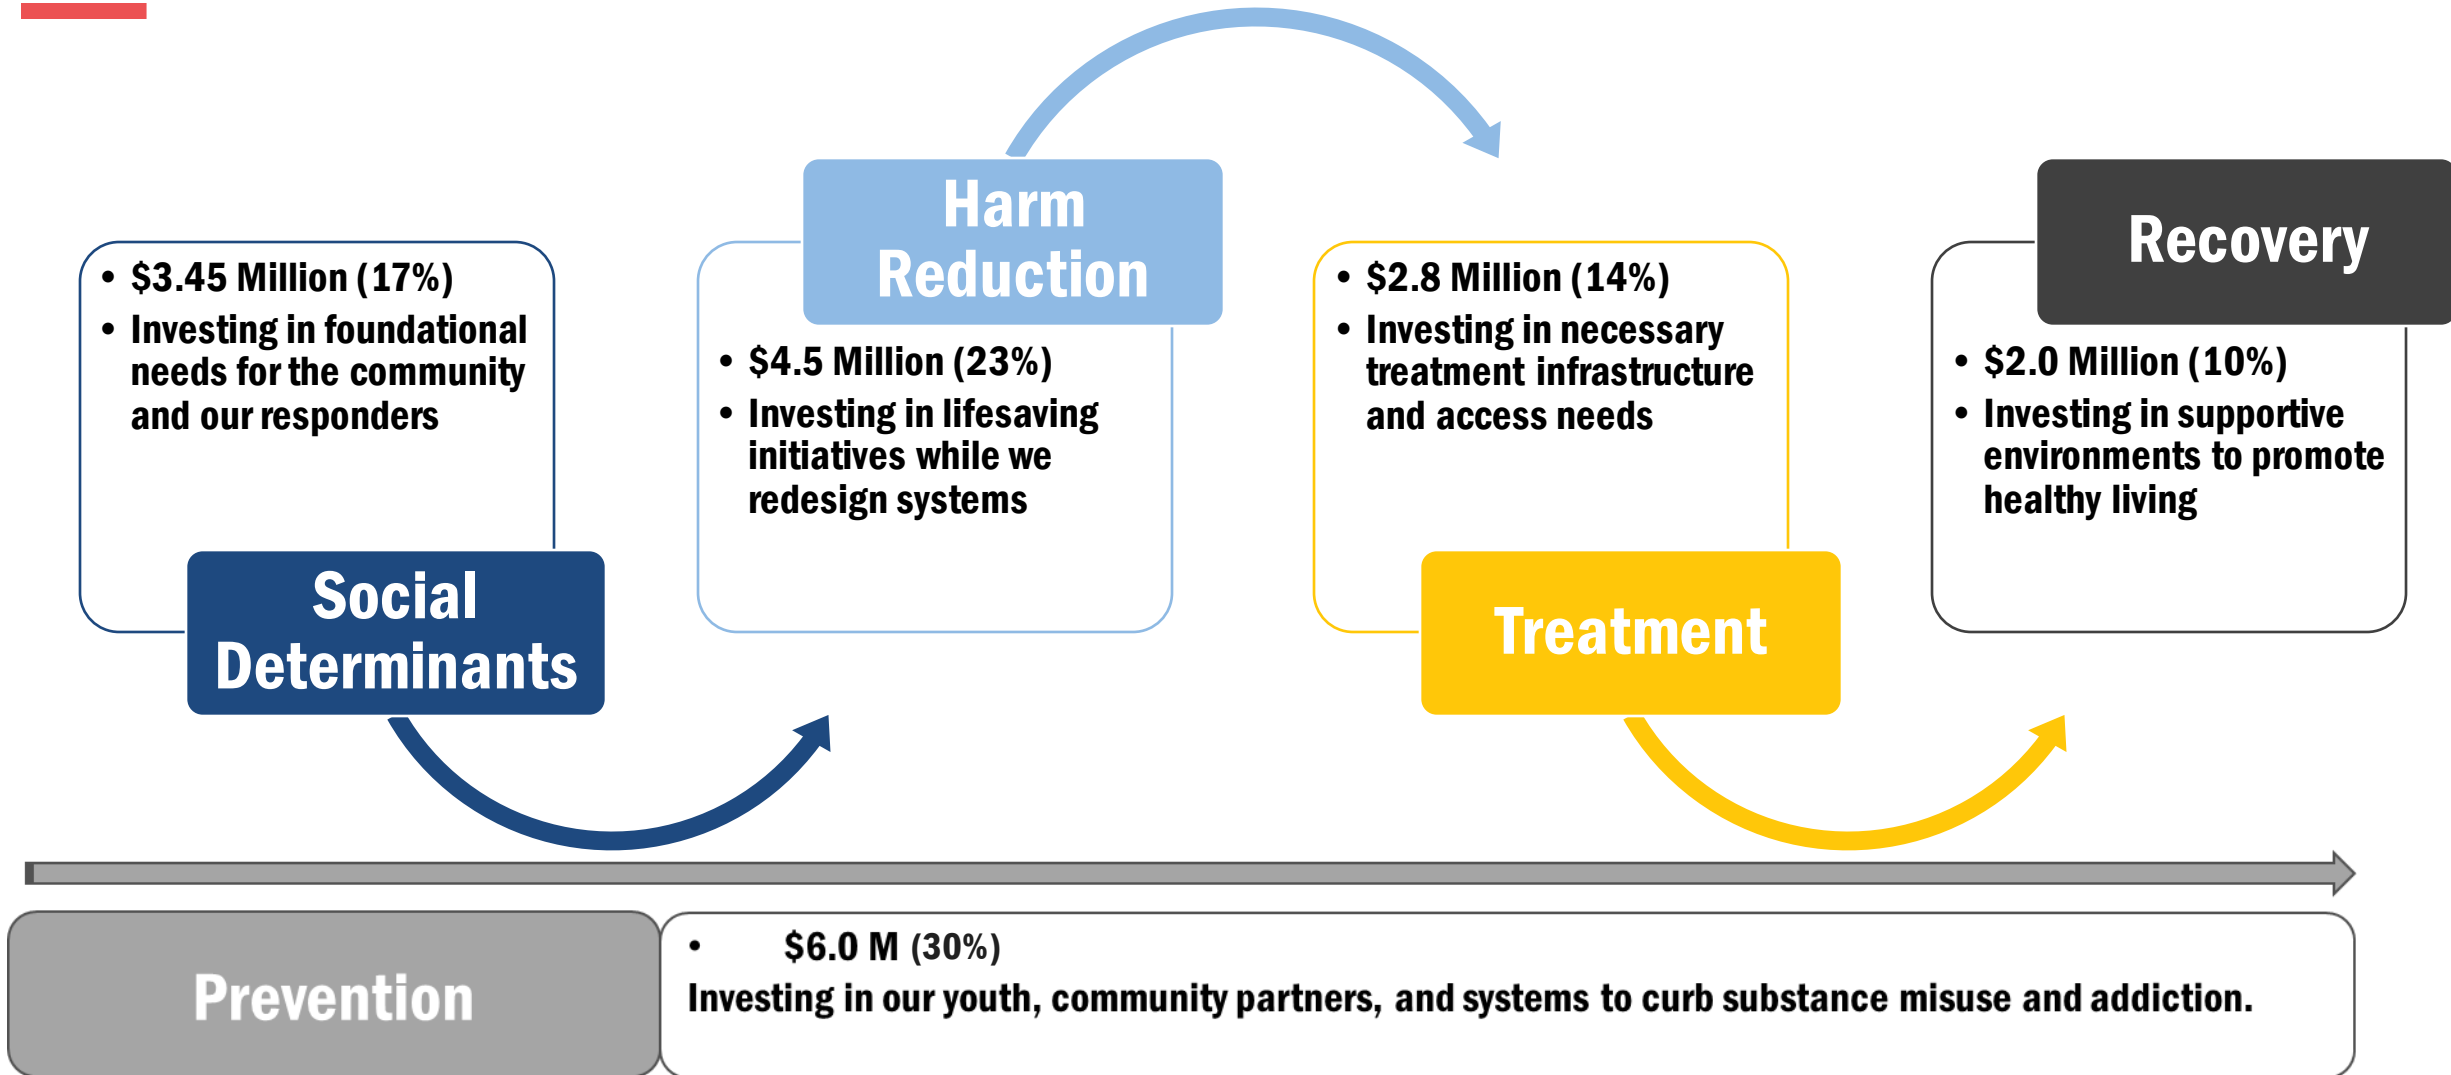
- \$3.45 Million (17%)
- Investing in foundational needs for the community and our responders

Social Determinants

Harm Reduction

- \$4.5 Million (23%)
- Investing in lifesaving initiatives while we redesign systems

- \$2.8 Million (14%)
- Investing in necessary treatment infrastructure and access needs

Treatment

Recovery

- \$2.0 Million (10%)
- Investing in supportive environments to promote healthy living

Prevention

- \$6.0 M (30%)

Investing in our youth, community partners, and systems to curb substance misuse and addiction.